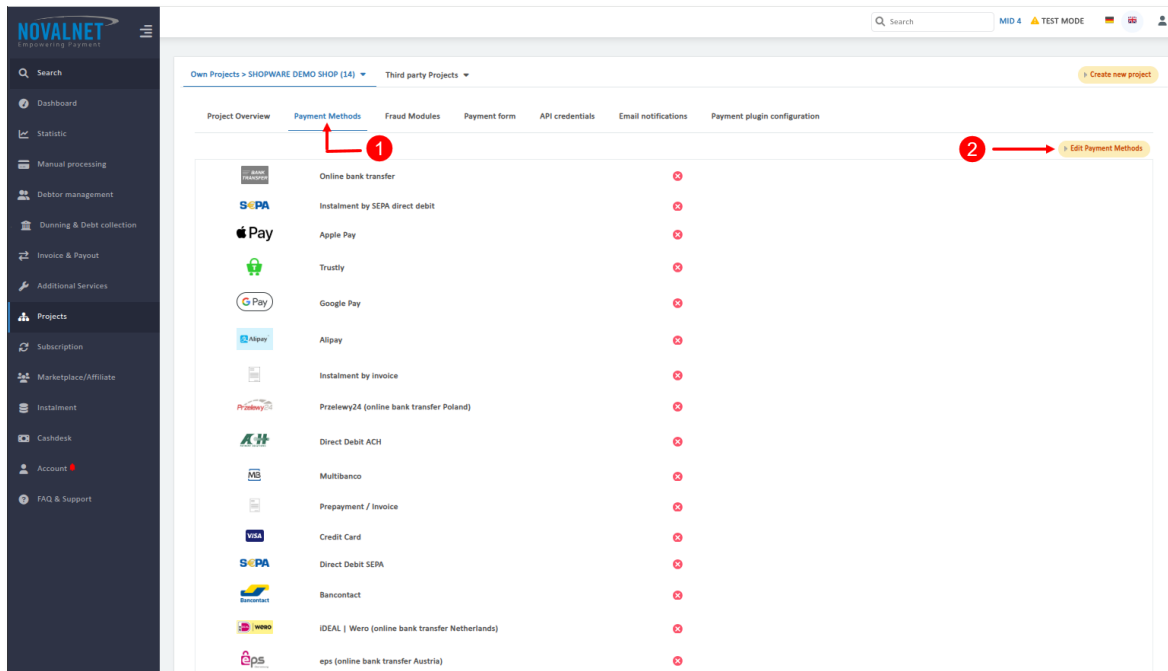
NOVALNET
Empowering Payment

Search
Dashboard
Statistic
Manual processing
Debtor management
Dunning & Debt collection
Invoice & Payout
Additional Services
Projects
Subscription
Marketplace/Affiliate
Instalment
Cashdesk
Account
FAQ & Support

Search
MID 4
TEST MODE

Own Projects > SHOPWARE DEMO SHOP (14)
Third party Projects
Create new project

Project Overview
Payment Methods
Fraud Modules
Payment form
API credentials
Email notifications
Payment plugin configuration

1
2
Edit Payment Methods

BANK TRANSFER
Online bank transfer
SEPA
Instalment by SEPA direct debit
Pay
Apple Pay
Trustly
G Pay
Google Pay
Alipay
Alipay
Instalment by invoice
Przelewy24
Przelewy24 (online bank transfer Poland)
ACH
Direct Debit ACH
MB
Multibanco
Prepayment / Invoice
VISA
Credit Card
SEPA
Direct Debit SEPA
Bancontact
Bancontact
wero
iDEAL | Wero (online bank transfer Netherlands)
eps
eps (online bank transfer Austria)